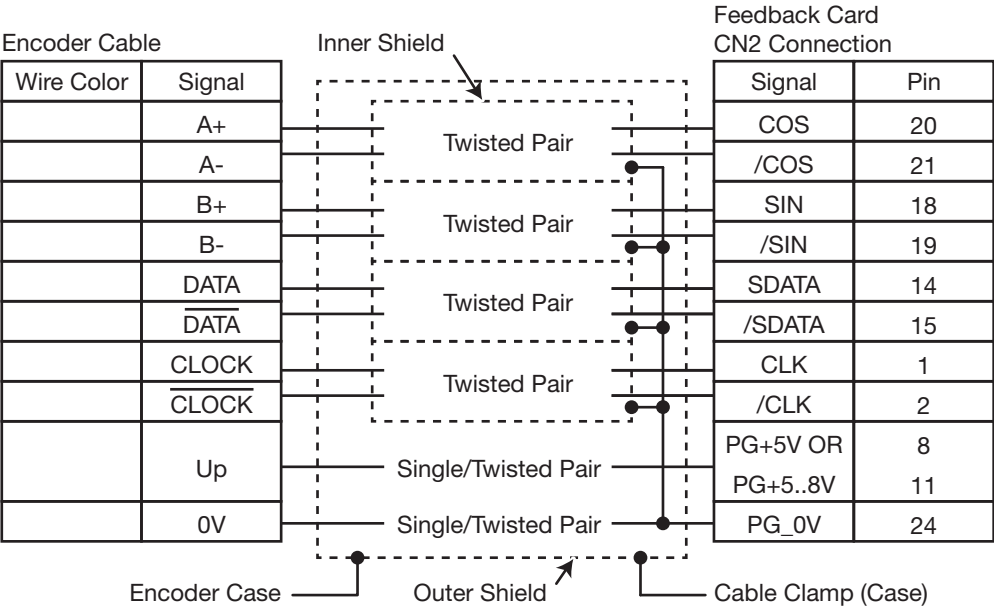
Encoder Cable

| Wire Color | Signal |
|---|---|
| | A+ |
| | A- |
| | B+ |
| | B- |
| | DATA |
| | $\overline{\text{DATA}}$ |
| | CLOCK |
| | $\overline{\text{CLOCK}}$ |
| | Up |
| | 0V |

Inner Shield

Twisted Pair

Twisted Pair

Twisted Pair

Twisted Pair

Single/Twisted Pair

Single/Twisted Pair

Feedback Card
CN2 Connection

| Signal | Pin |
|---|---|
| COS | 20 |
| /COS | 21 |
| SIN | 18 |
| /SIN | 19 |
| SDATA | 14 |
| /SDATA | 15 |
| CLK | 1 |
| /CLK | 2 |
| PG+5V OR | 8 |
| PG+5..8V | 11 |
| PG_0V | 24 |

Encoder Case

Outer Shield

Cable Clamp (Case)